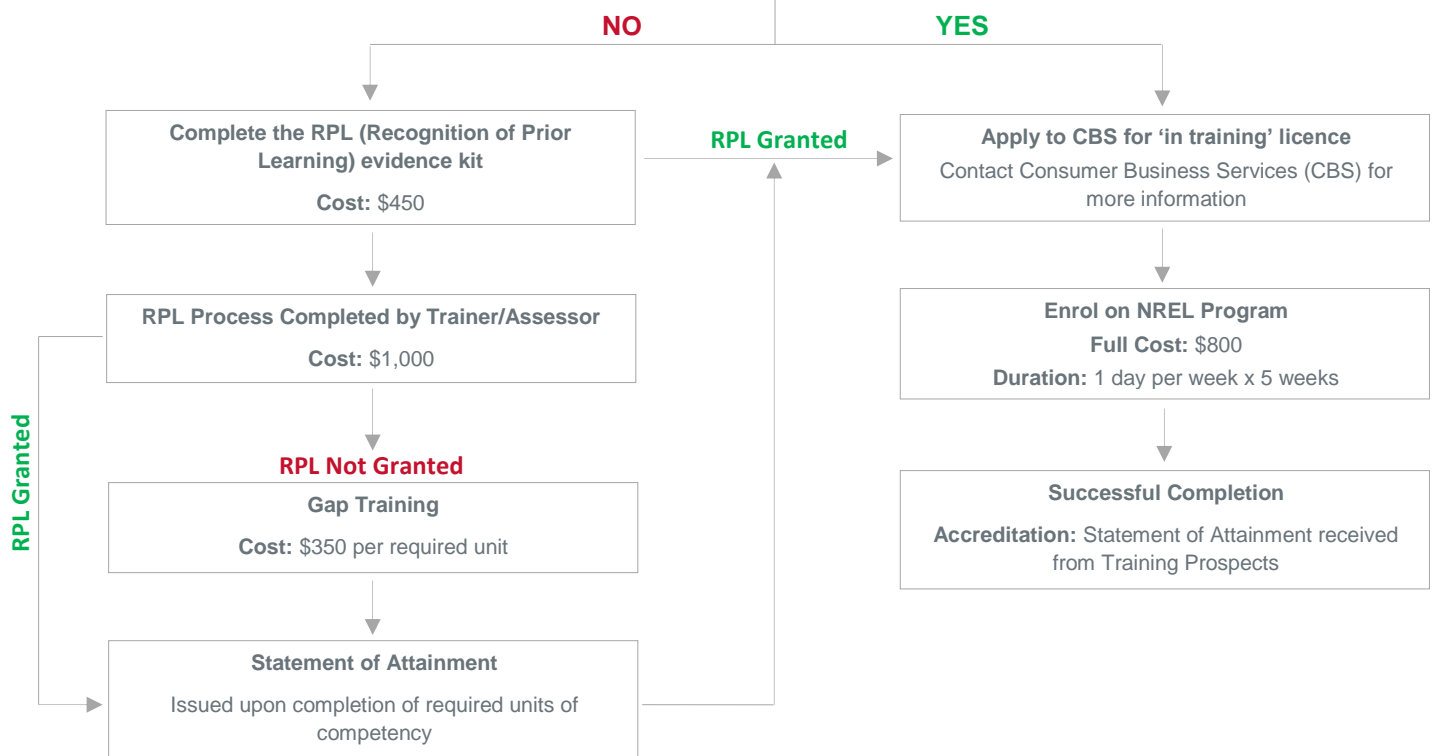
NO

YES

Complete the RPL (Recognition of Prior Learning) evidence kit

Cost: $450

RPL Granted

Apply to CBS for 'in training' licence

Contact Consumer Business Services (CBS) for more information

RPL Process Completed by Trainer/Assessor

Cost: $1,000

Enrol on NREL Program

Full Cost: $800

Duration: 1 day per week x 5 weeks

RPL Granted

RPL Not Granted

Gap Training

Cost: $350 per required unit

Successful Completion

Accreditation: Statement of Attainment received from Training Prospects

Statement of Attainment

Issued upon completion of required units of competency